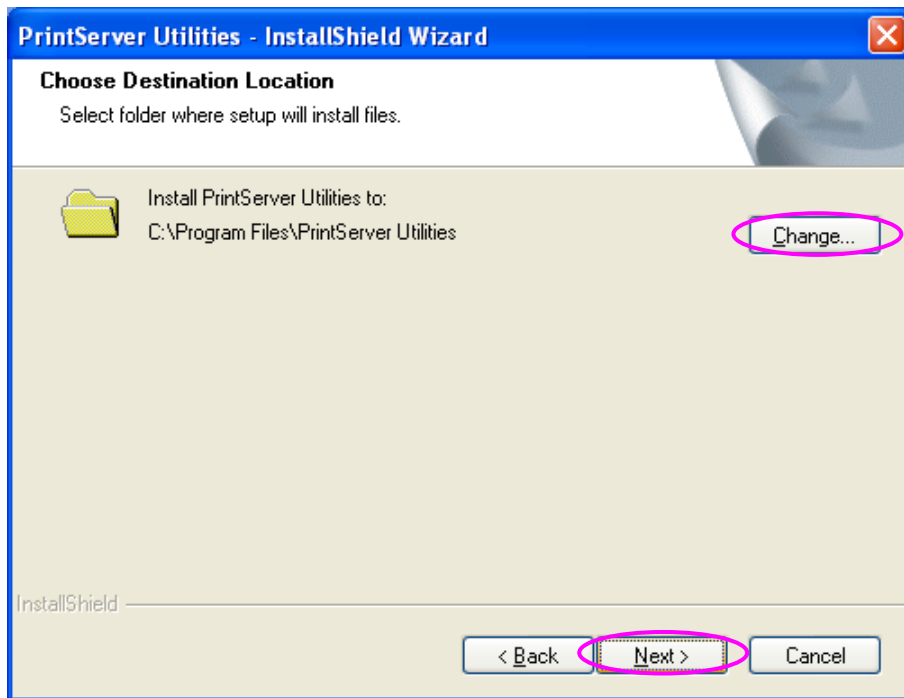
PrintServer Utilities - InstallShield Wizard

Choose Destination Location

Select folder where setup will install files.

Install PrintServer Utilities to:
C:\Program Files\PrintServer Utilities

Change...

InstallShield

< Back

Next >

Cancel